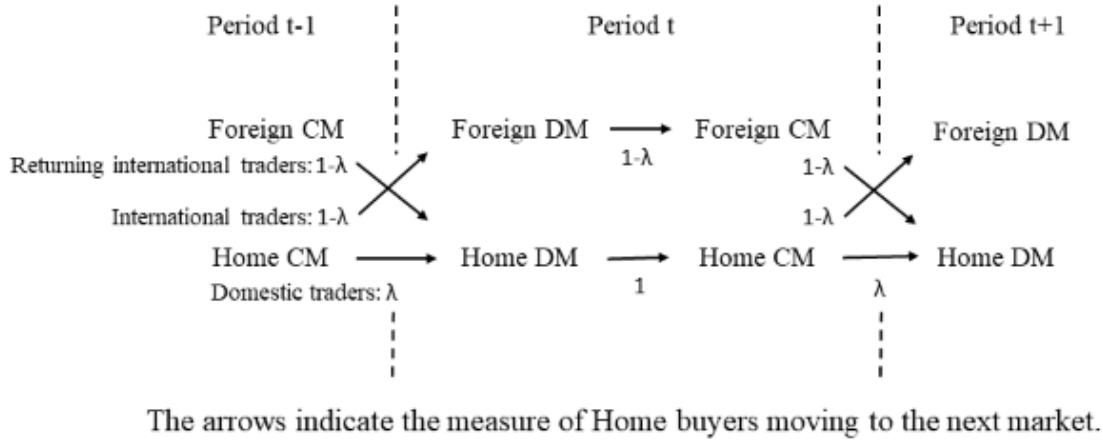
Period t-1

Period t

Period t+1

Foreign CM

Returning international traders: 1-λ

International traders: 1-λ

Home CM

Domestic traders: λ

Foreign DM

1-λ

Foreign CM

Home DM

1

Home CM

1-λ

1-λ

λ

Foreign DM

Home DM

The arrows indicate the measure of Home buyers moving to the next market.